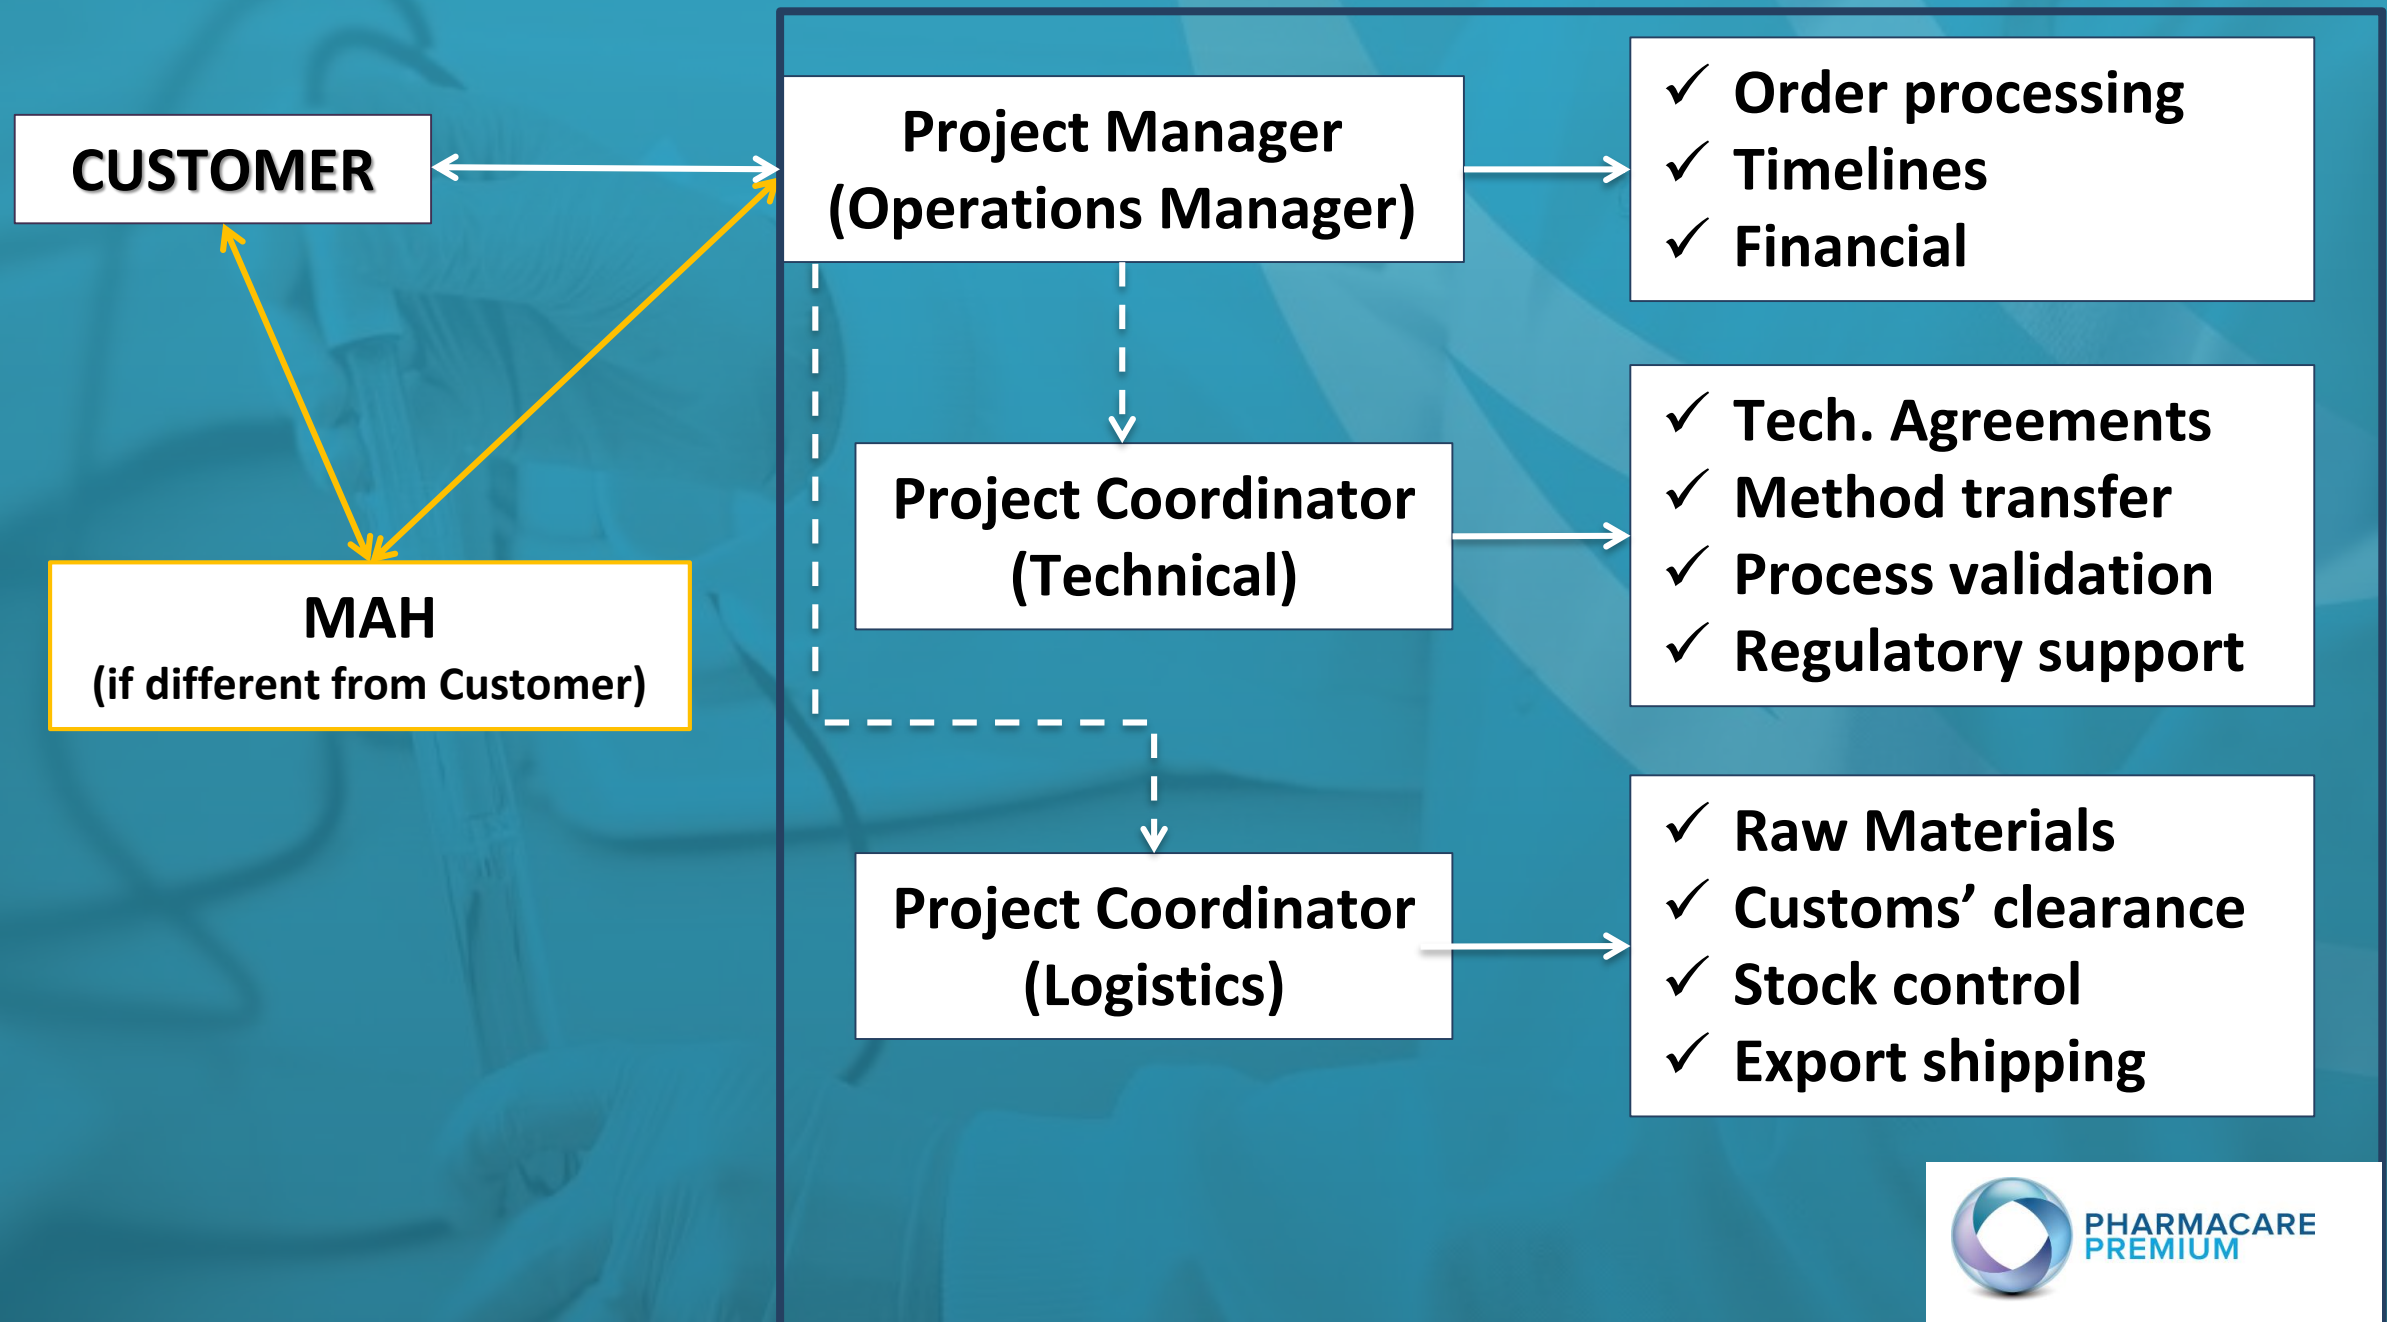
CUSTOMER

MAH
(if different from Customer)

Project Manager
(Operations Manager)

✓ Order processing
✓ Timelines
✓ Financial

Project Coordinator
(Technical)

✓ Tech. Agreements
✓ Method transfer
✓ Process validation
✓ Regulatory support

Project Coordinator
(Logistics)

✓ Raw Materials
✓ Customs’ clearance
✓ Stock control
✓ Export shipping

PHARMACARE
PREMIUM